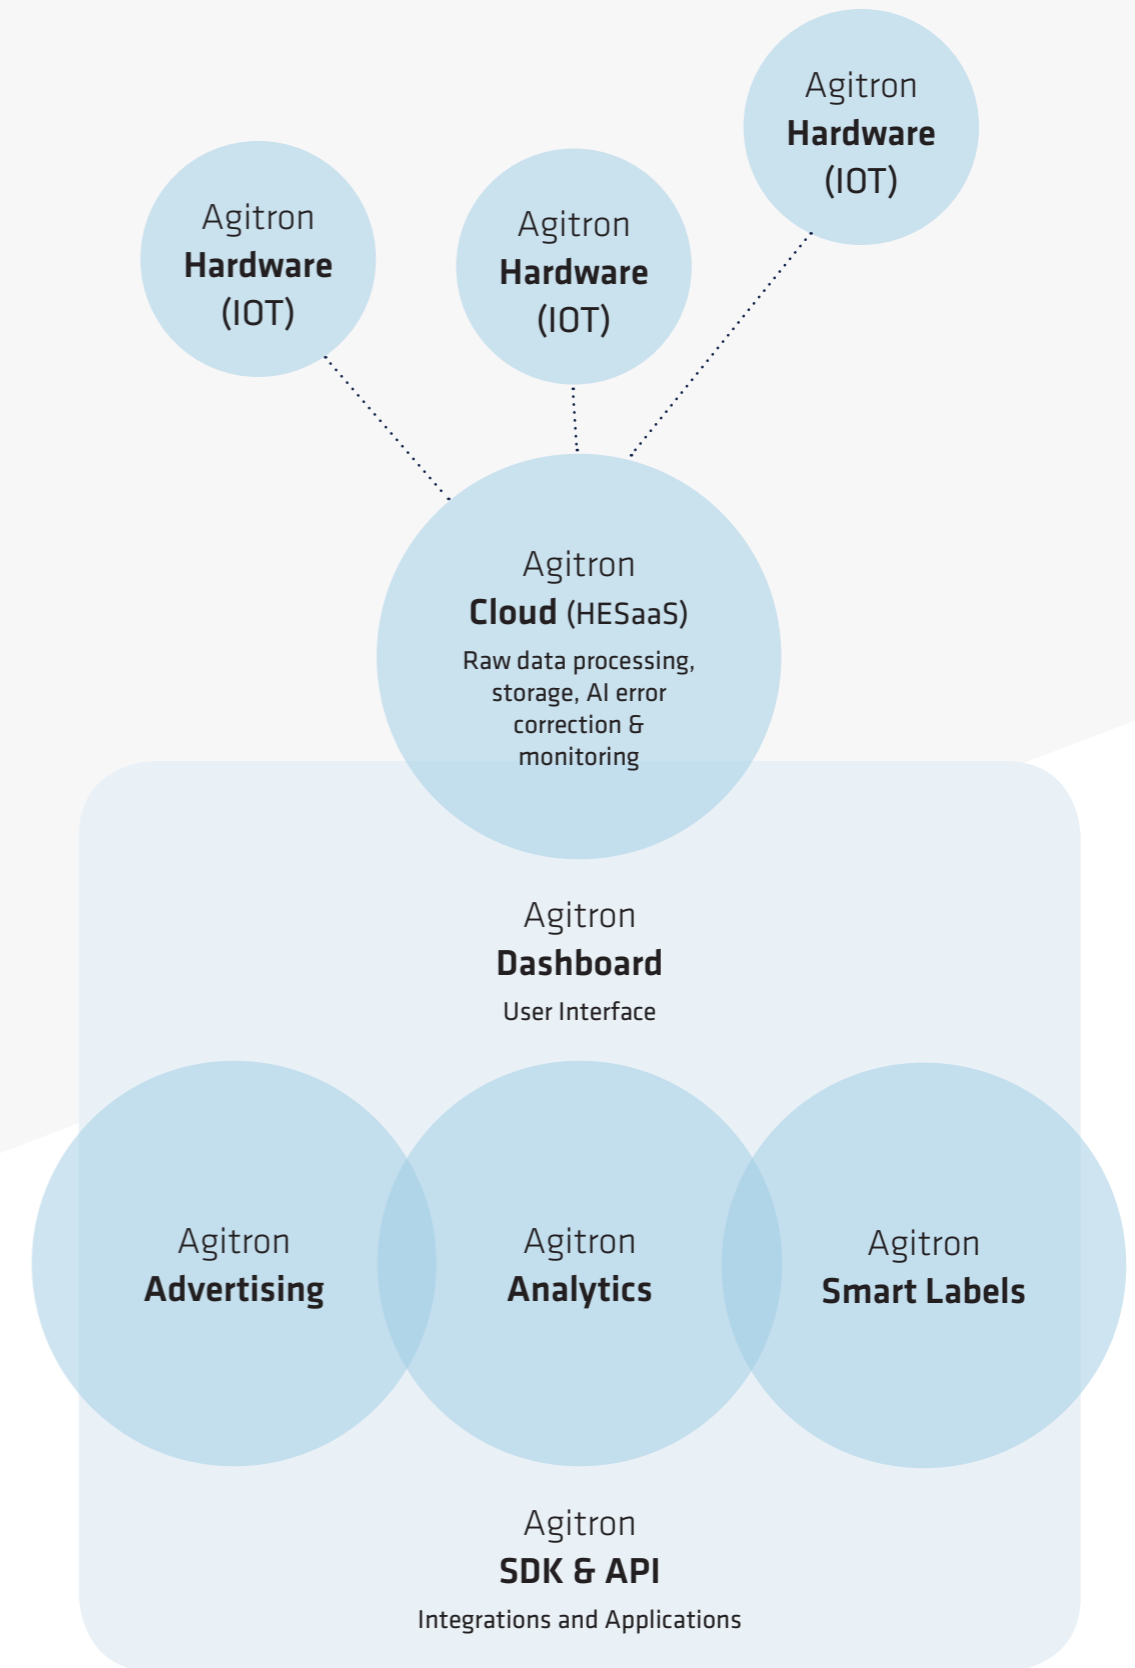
Agitron
Hardware
(IOT)

Agitron
Hardware
(IOT)

Agitron
Hardware
(IOT)

Agitron
Cloud (HESaaS)
Raw data processing, storage, AI error correction & monitoring

Agitron
Dashboard
User Interface

Agitron
Advertising

Agitron
Analytics

Agitron
Smart Labels

Agitron
SDK & API
Integrations and Applications